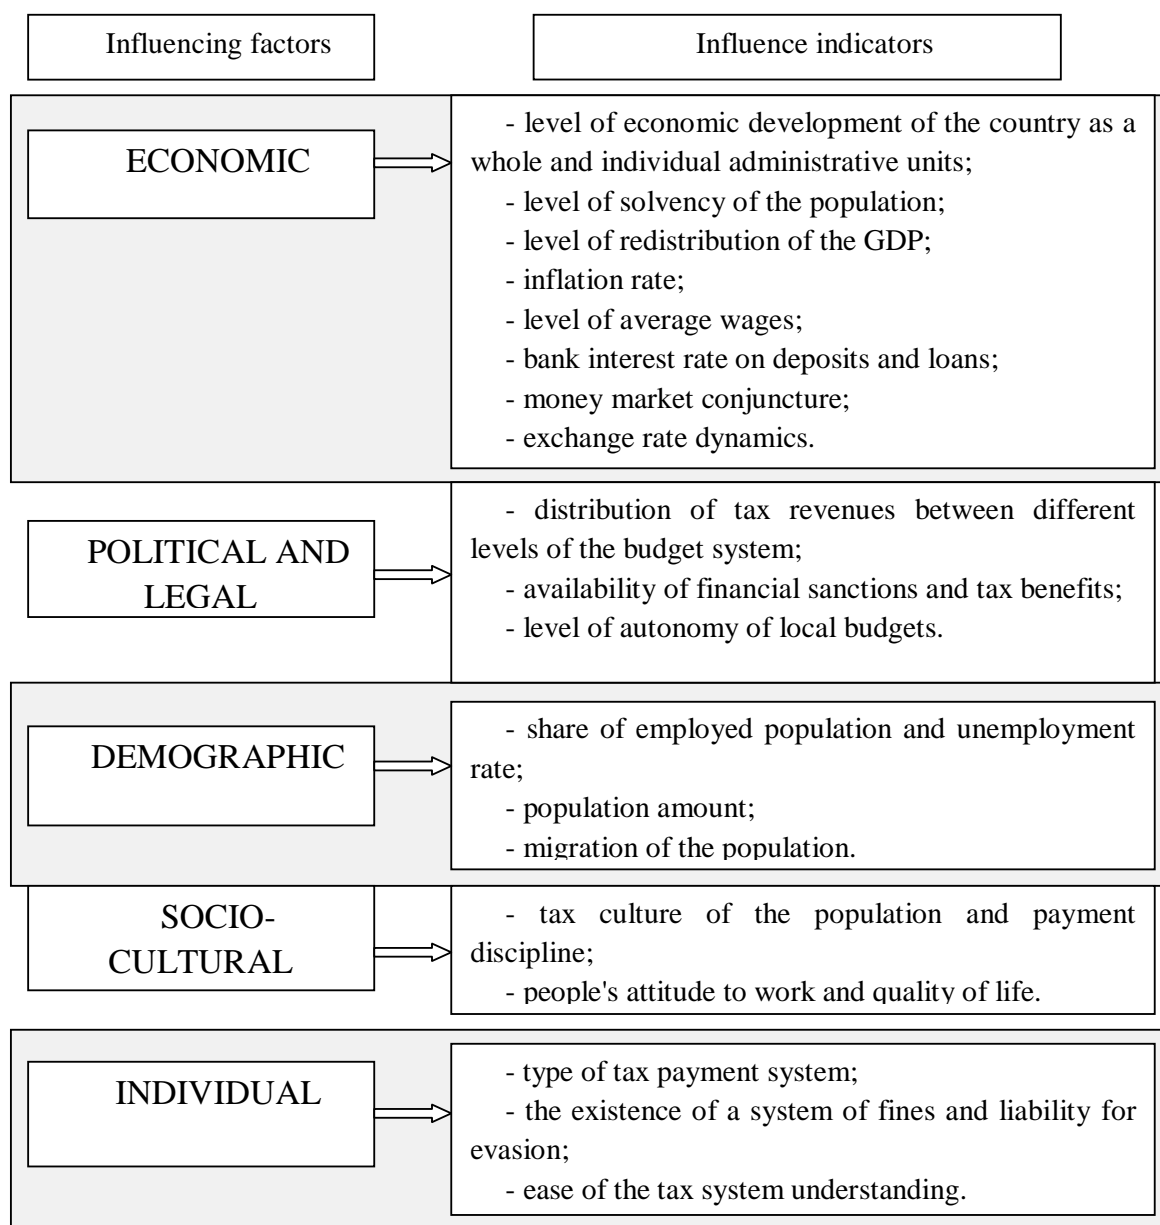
| Influencing factors | Influence indicators |
|---|---|
| ECONOMIC | - level of economic development of the country as a whole and individual administrative units; - level of solvency of the population; - level of redistribution of the GDP; - inflation rate; - level of average wages; - bank interest rate on deposits and loans; - money market conjuncture; - exchange rate dynamics. |
| POLITICAL AND LEGAL | - distribution of tax revenues between different levels of the budget system; - availability of financial sanctions and tax benefits; - level of autonomy of local budgets. |
| DEMOGRAPHIC | - share of employed population and unemployment rate; - population amount; - migration of the population. |
| SOCIO-CULTURAL | - tax culture of the population and payment discipline; - people's attitude to work and quality of life. |
| INDIVIDUAL | - type of tax payment system; - the existence of a system of fines and liability for evasion; - ease of the tax system understanding. |